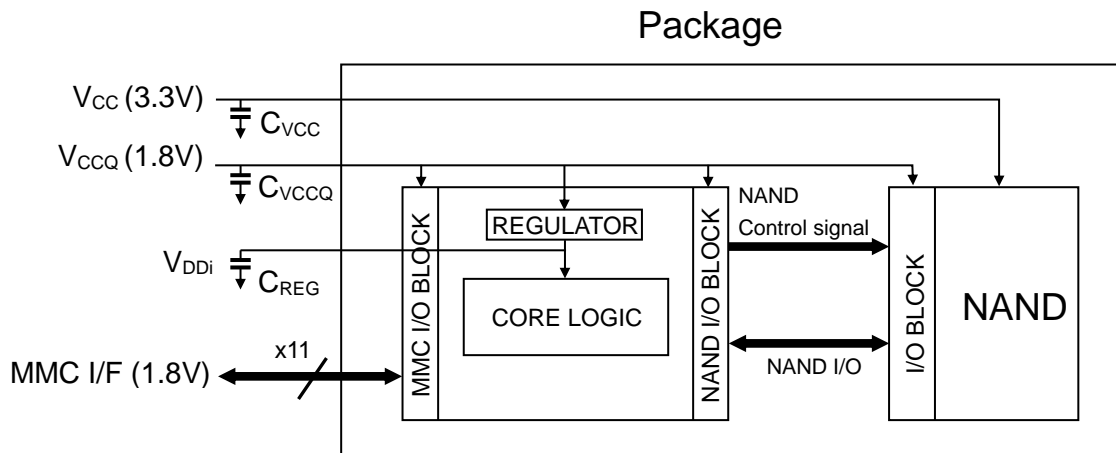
Package

$V_{CC}$ (3.3V)

$C_{VCC}$

$V_{CCQ}$ (1.8V)

$C_{VCCQ}$

$V_{DDi}$

$C_{REG}$

MMC I/O BLOCK

REGULATOR

CORE LOGIC

NAND I/O BLOCK

NAND Control signal

NAND I/O

I/O BLOCK

NAND

x11

MMC I/F (1.8V)